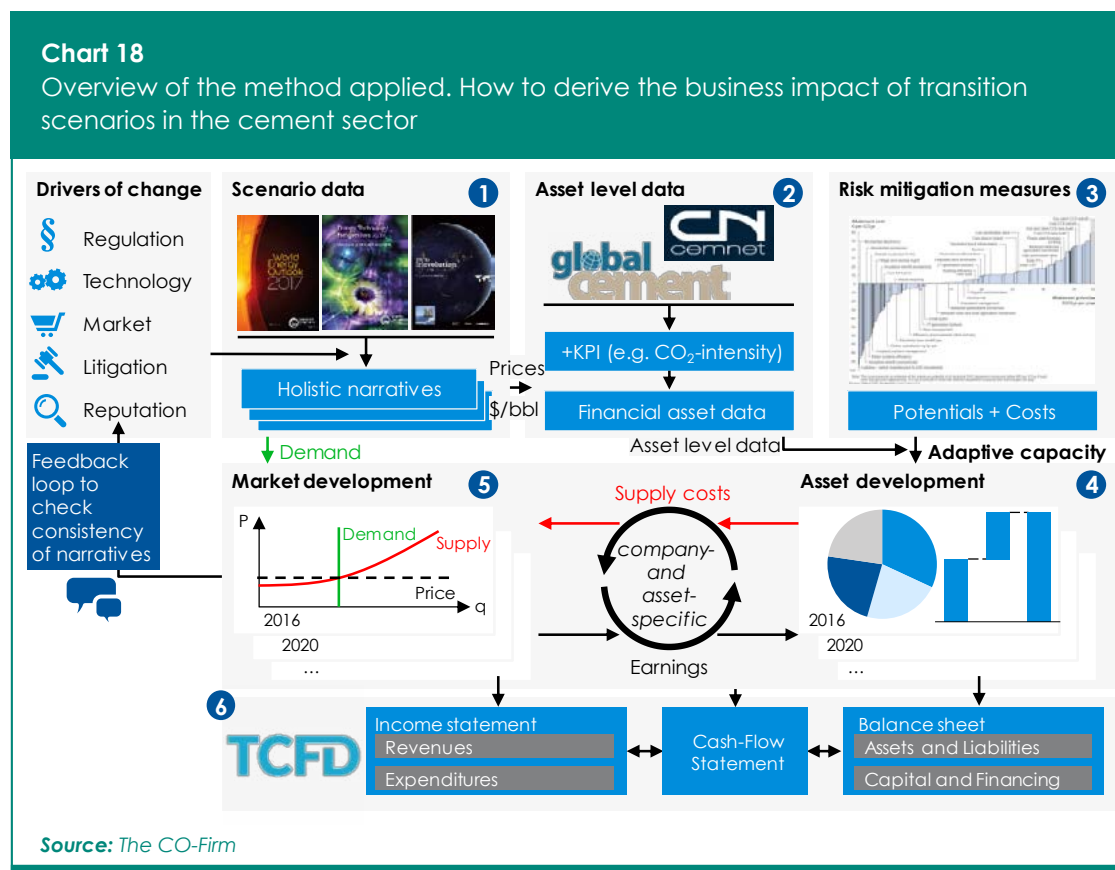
Chart 18
Overview of the method applied. How to derive the business impact of transition scenarios in the cement sector

Drivers of change
§ Regulation
Technology
Market
Litigation
Reputation

Feedback loop to check consistency of narratives

Scenario data 1
World Energy Outlook 2017
Energy Technology Perspectives
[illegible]

Holistic narratives

Prices
$/bbl

Demand

Asset level data 2
CN cemnet
global cement

+KPI (e.g. $CO_2$-intensity)
Financial asset data

Asset level data

Risk mitigation measures 3

Potentials + Costs

Adaptive capacity

Market development 5
P
Demand
Supply
Price
q
2016
2020
...

Supply costs
company- and asset-specific
Earnings

Asset development 4
2016
2020
...

6
TCFD

Income statement
Revenues
Expenditures

Cash-Flow Statement

Balance sheet
Assets and Liabilities
Capital and Financing

Source: The CO-Firm